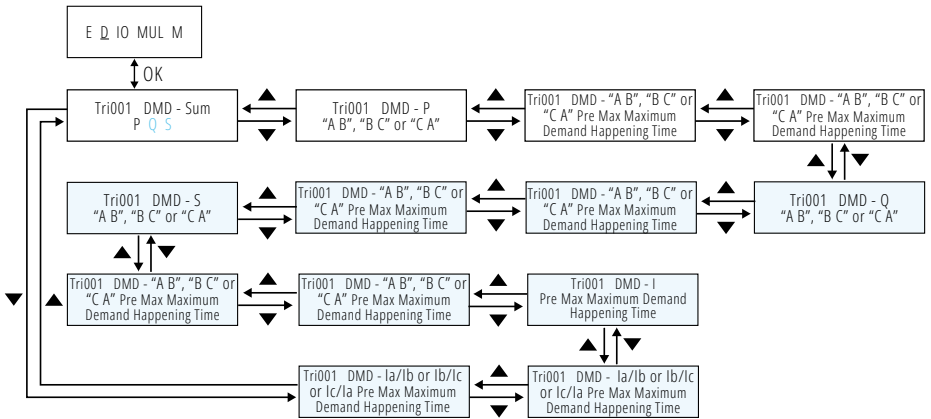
E D IO MUL M

OK

Tri001 DMD - Sum
P Q S

Tri001 DMD - P
"A B", "B C" or "C A"

Tri001 DMD - "A B", "B C" or "C A" Pre Max Maximum Demand Happening Time

Tri001 DMD - "A B", "B C" or "C A" Pre Max Maximum Demand Happening Time

Tri001 DMD - S
"A B", "B C" or "C A"

Tri001 DMD - "A B", "B C" or "C A" Pre Max Maximum Demand Happening Time

Tri001 DMD - "A B", "B C" or "C A" Pre Max Maximum Demand Happening Time

Tri001 DMD - Q
"A B", "B C" or "C A"

Tri001 DMD - "A B", "B C" or "C A" Pre Max Maximum Demand Happening Time

Tri001 DMD - "A B", "B C" or "C A" Pre Max Maximum Demand Happening Time

Tri001 DMD - I
Pre Max Maximum Demand Happening Time

Tri001 DMD - Ia/Ib or Ib/Ic or Ic/Ia Pre Max Maximum Demand Happening Time

Tri001 DMD - Ia/Ib or Ib/Ic or Ic/Ia Pre Max Maximum Demand Happening Time